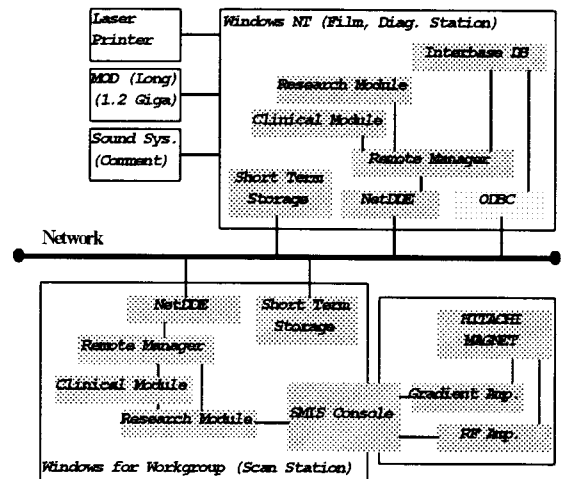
Laser Printer

MOD (Long) (1.2 Giga)

Sound Sys. (Comment)

Windows NT (Film, Diag. Station)

Interbase DB

Research Module

Clinical Module

Remote Manager

Short Term Storage

NetDDE

ODBC

Network

NetDDE

Short Term Storage

Remote Manager

Clinical Module

Research Module

SMIS Console

HITACHI MAGNET

Gradient Amp.

RF Amp.

Windows for Workgroup (Scan Station)